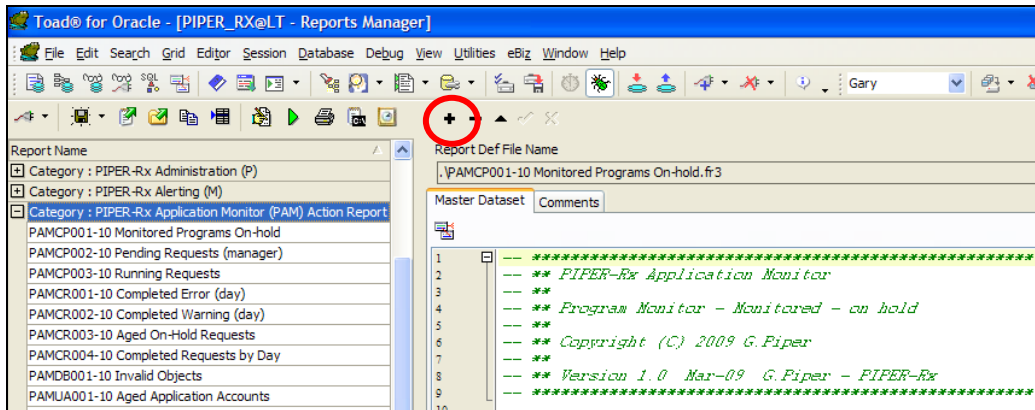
Toad® for Oracle - [PIPER_RX@LT - Reports Manager]

File Edit Search Grid Editor Session Database Debug View Utilities eBiz Window Help

Gary

Report Name

Category : PIPER-Rx Administration (P)
Category : PIPER-Rx Alerting (M)
Category : PIPER-Rx Application Monitor (PAM) Action Report
PAMCP001-10 Monitored Programs On-hold
PAMCP002-10 Pending Requests (manager)
PAMCP003-10 Running Requests
PAMCR001-10 Completed Error (day)
PAMCR002-10 Completed Warning (day)
PAMCR003-10 Aged On-Hold Requests
PAMCR004-10 Completed Requests by Day
PAMDB001-10 Invalid Objects
PAMUA001-10 Aged Application Accounts

Report Def File Name
.\PAMCP001-10 Monitored Programs On-hold.fr3

Master Dataset | Comments

1 -- ****************************************************
2 -- ** PIPER-Rx Application Monitor
3 -- **
4 -- ** Program Monitor - Monitored - on hold
5 -- **
6 -- ** Copyright (C) 2009 G.Piper
7 -- **
8 -- ** Version 1.0 Mar-09 G.Piper - PIPER-Rx
9 -- ****************************************************